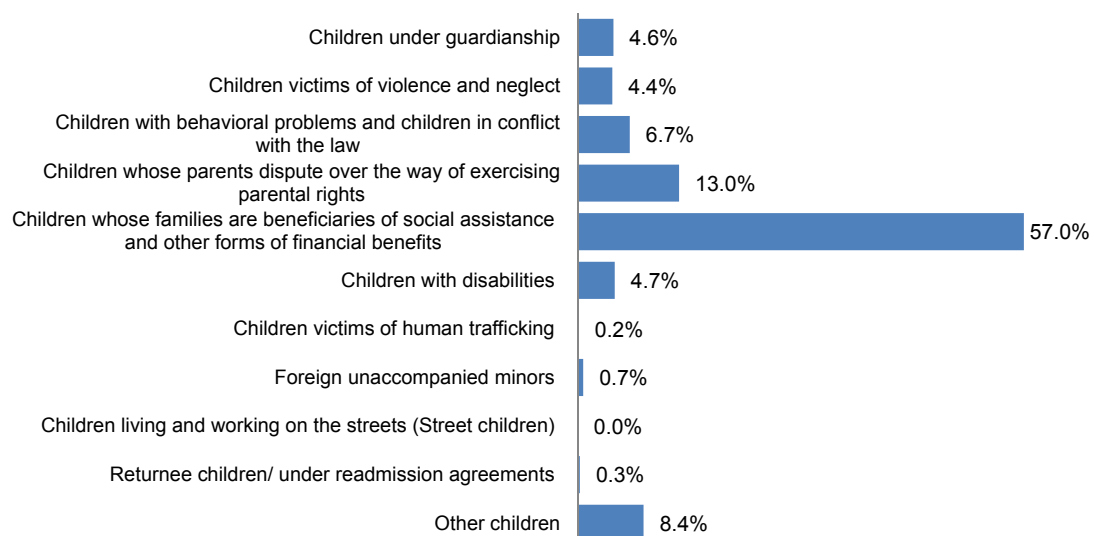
Children under guardianship 4.6%

Children victims of violence and neglect 4.4%

Children with behavioral problems and children in conflict with the law 6.7%

Children whose parents dispute over the way of exercising parental rights 13.0%

Children whose families are beneficiaries of social assistance and other forms of financial benefits 57.0%

Children with disabilities 4.7%

Children victims of human trafficking 0.2%

Foreign unaccompanied minors 0.7%

Children living and working on the streets (Street children) 0.0%

Returnee children/ under readmission agreements 0.3%

Other children 8.4%